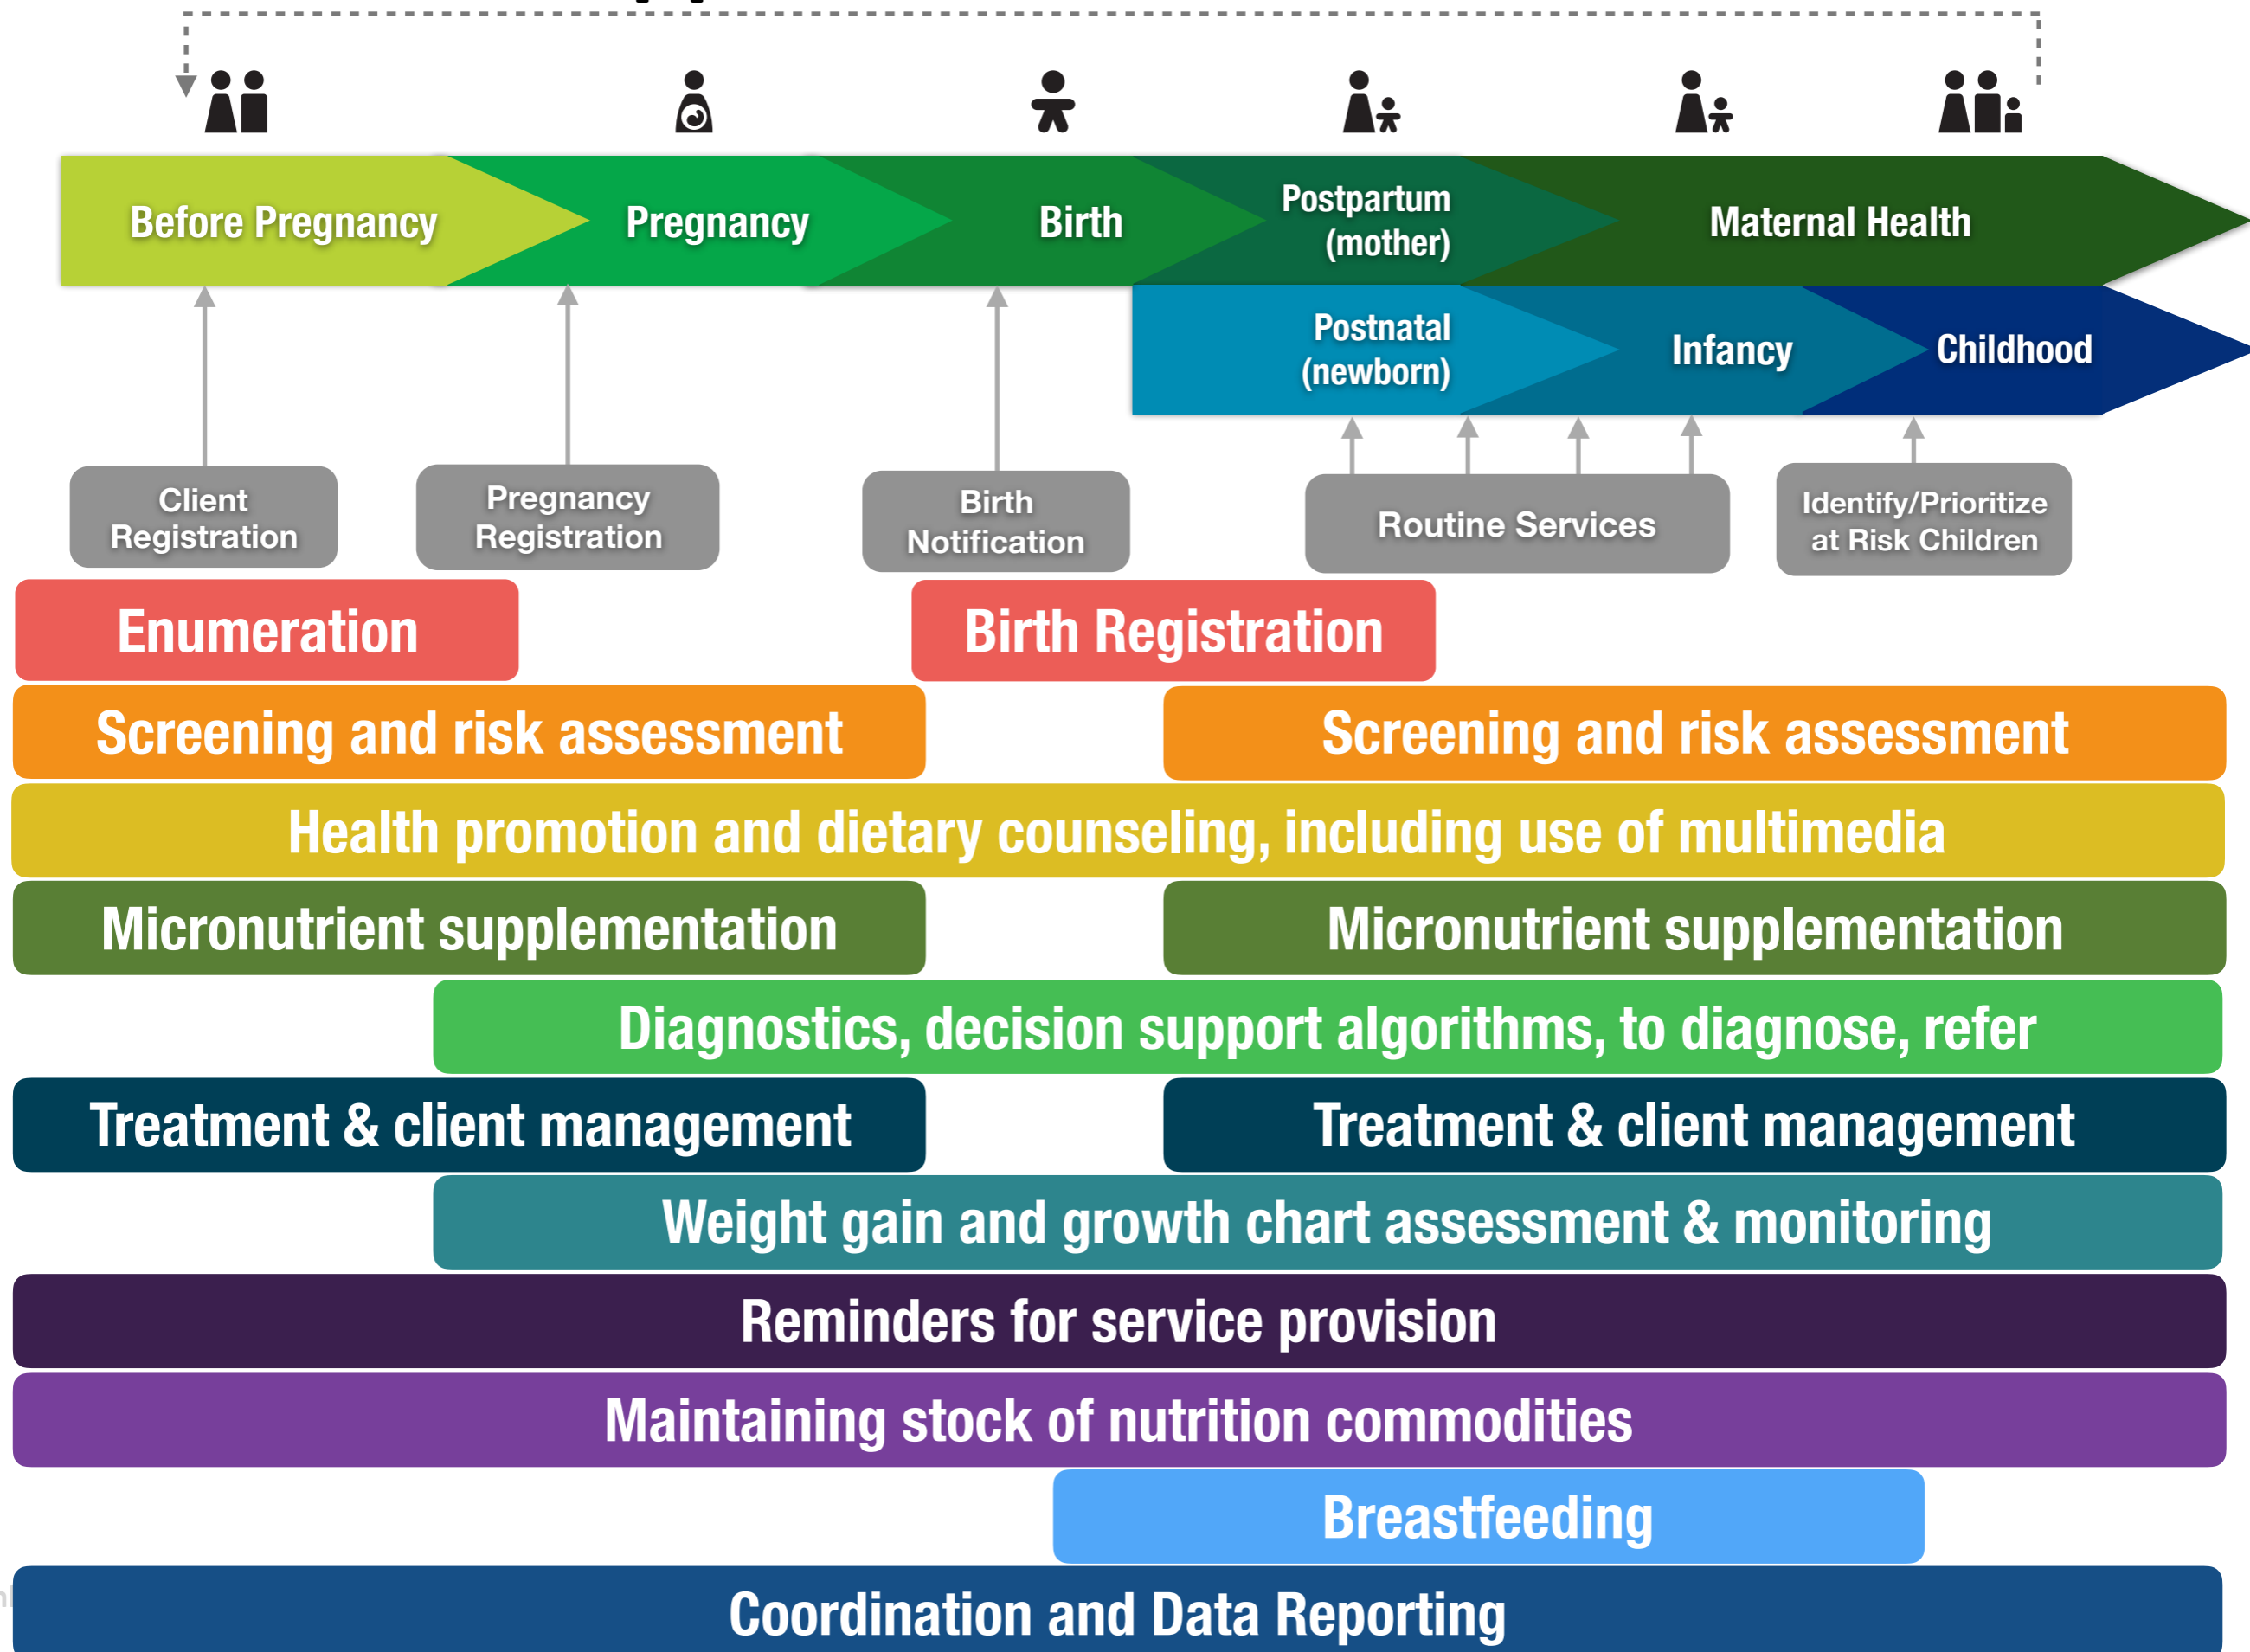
Before Pregnancy

Pregnancy

Birth

Postpartum (mother)

Maternal Health

Postnatal (newborn)

Infancy

Childhood

Client Registration

Pregnancy Registration

Birth Notification

Routine Services

Identify/Prioritize at Risk Children

Enumeration

Birth Registration

Screening and risk assessment

Screening and risk assessment

Health promotion and dietary counseling, including use of multimedia

Micronutrient supplementation

Micronutrient supplementation

Diagnostics, decision support algorithms, to diagnose, refer

Treatment & client management

Treatment & client management

Weight gain and growth chart assessment & monitoring

Reminders for service provision

Maintaining stock of nutrition commodities

Breastfeeding

Coordination and Data Reporting